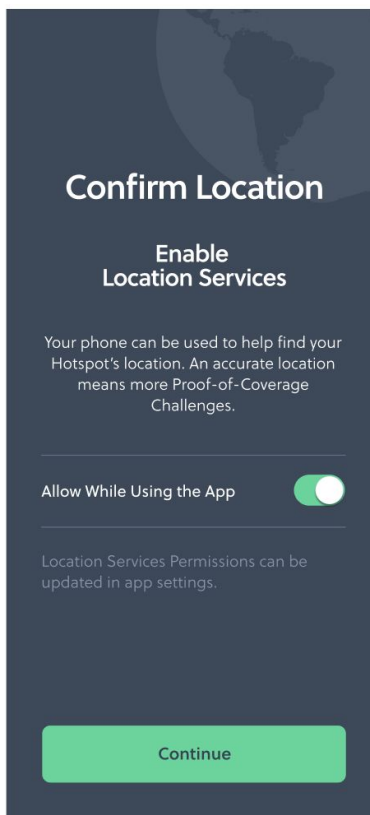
Confirm Location

Enable
Location Services

Your phone can be used to help find your Hotspot's location. An accurate location means more Proof-of-Coverage Challenges.

Allow While Using the App

Location Services Permissions can be updated in app settings.

Continue